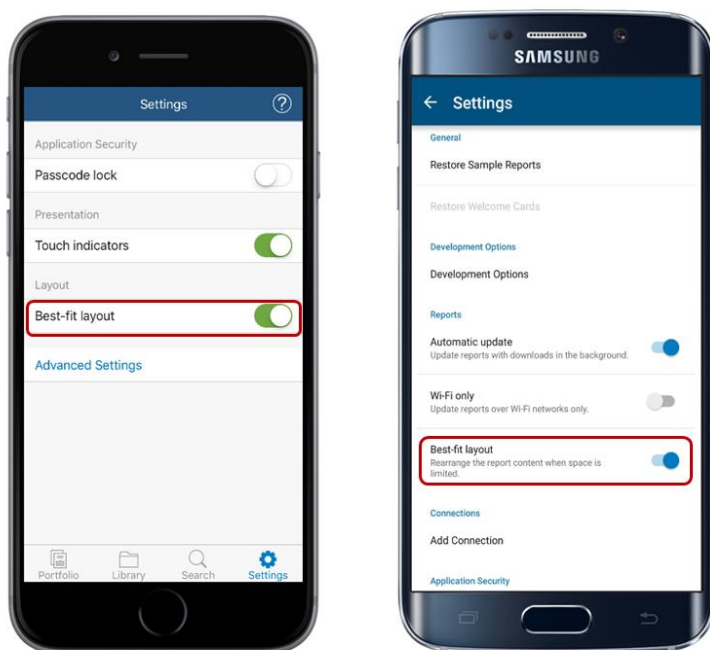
Settings

Application Security

Passcode lock

Presentation

Touch indicators

Layout

Best-fit layout

Advanced Settings

Portfolio Library Search Settings

SAMSUNG

← Settings

General

Restore Sample Reports

Restore Welcome Cards

Development Options

Development Options

Reports

Automatic update
Update reports with downloads in the background.

Wi-Fi only
Update reports over Wi-Fi networks only.

Best-fit layout
Rearrange the report content when space is limited.

Connections

Add Connection

Application Security